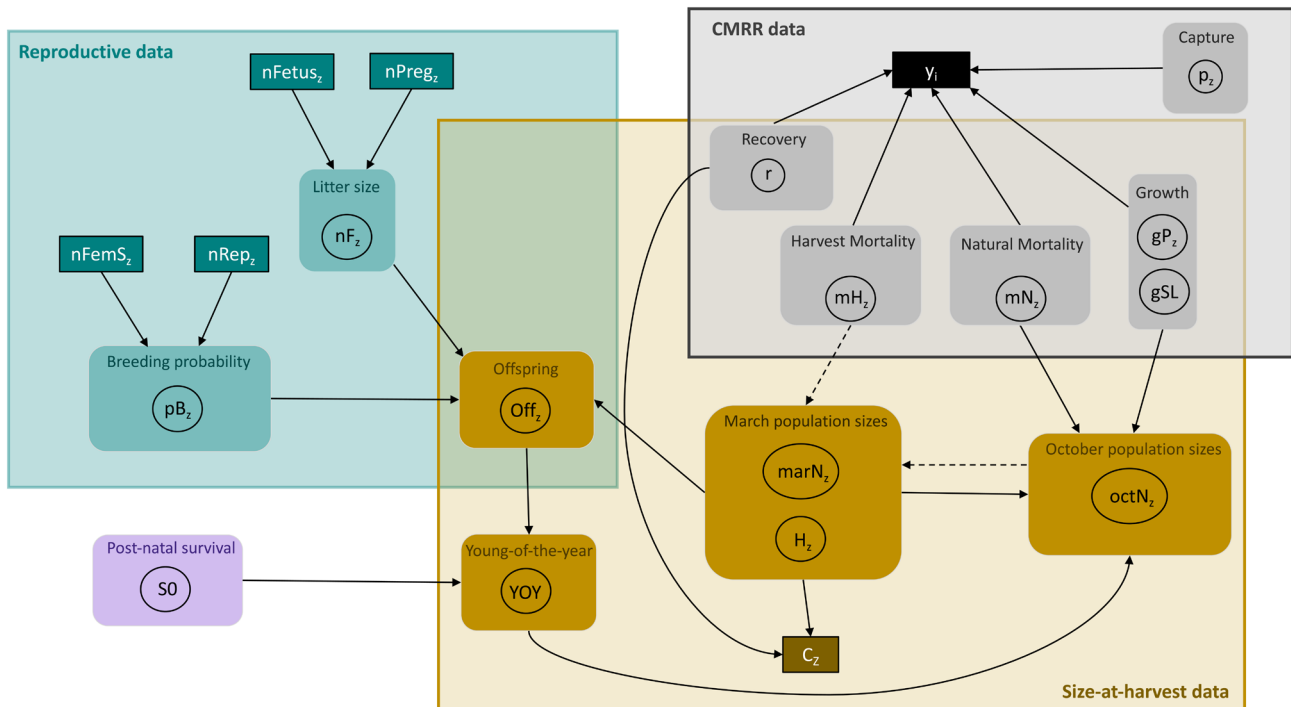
Reproductive data

$nFetus_z$

$nPreg_z$

Litter size

$nF_z$

$nFemS_z$

$nRep_z$

Breeding probability

$pB_z$

CMRR data

$y_i$

Capture

$p_z$

Recovery

r

Growth

$gP_z$

gSL

Harvest Mortality

$mH_z$

Natural Mortality

$mN_z$

Offspring

$Off_z$

March population sizes

$marN_z$

$H_z$

October population sizes

$octN_z$

Post-natal survival

S0

Young-of-the-year

YOY

$C_Z$

Size-at-harvest data